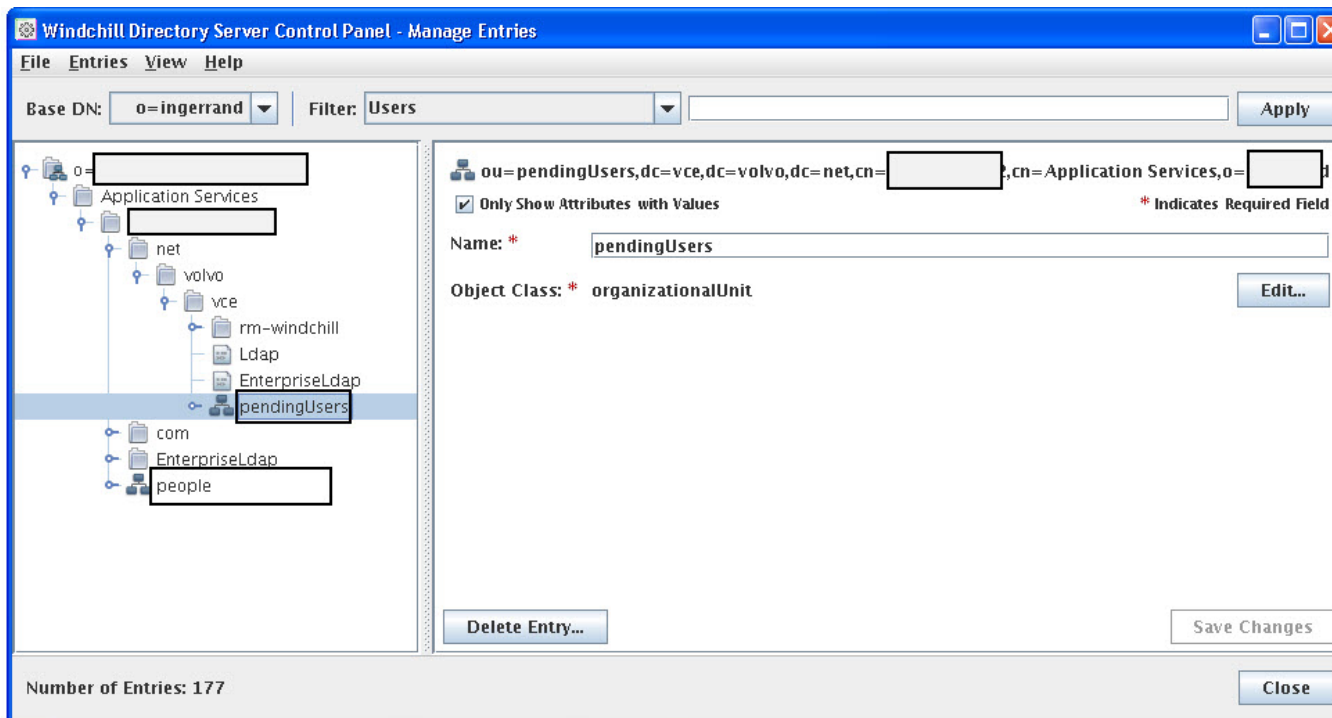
Windchill Directory Server Control Panel - Manage Entries

File Entries View Help

Base DN: o=ingerrand Filter: Users Apply

o=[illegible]
Application Services
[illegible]
net
volvo
vce
rm-windchill
Ldap
EnterpriseLdap
pendingUsers
com
EnterpriseLdap
people

ou=pendingUsers,dc=vce,dc=volvo,dc=net,cn=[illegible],cn=Application Services,o=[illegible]

Only Show Attributes with Values

* Indicates Required Field

Name: * pendingUsers

Object Class: * organizationalUnit

Edit...

Delete Entry...

Save Changes

Number of Entries: 177

Close